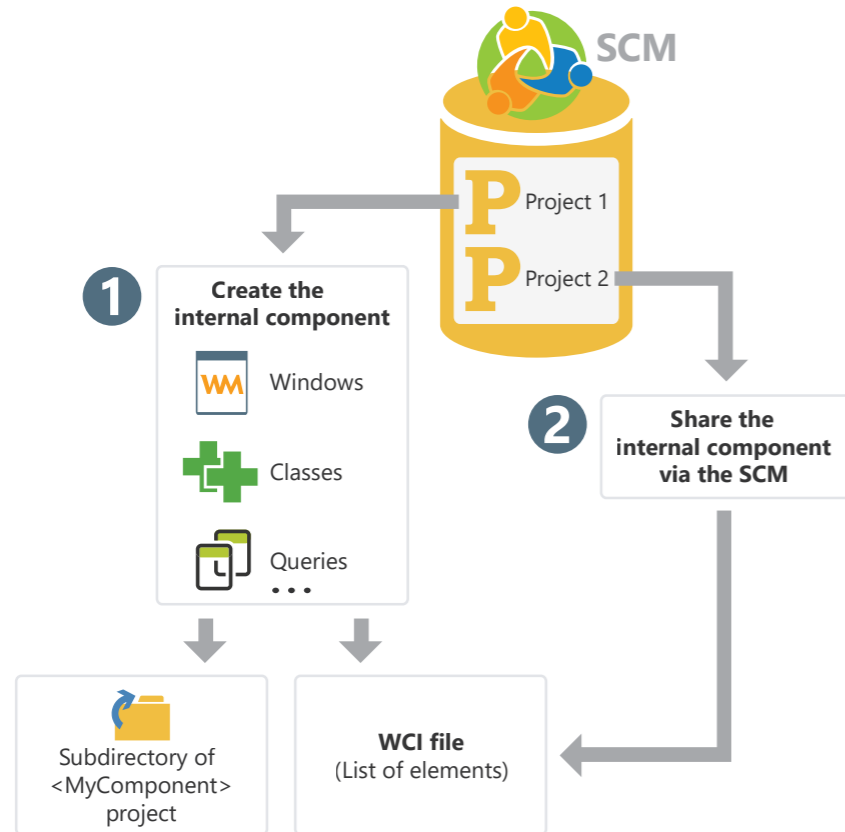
SCM

P Project 1

P Project 2

1

Create the internal component

Windows

Classes

Queries

...

2

Share the internal component via the SCM

Subdirectory of <MyComponent> project

WCI file
(List of elements)